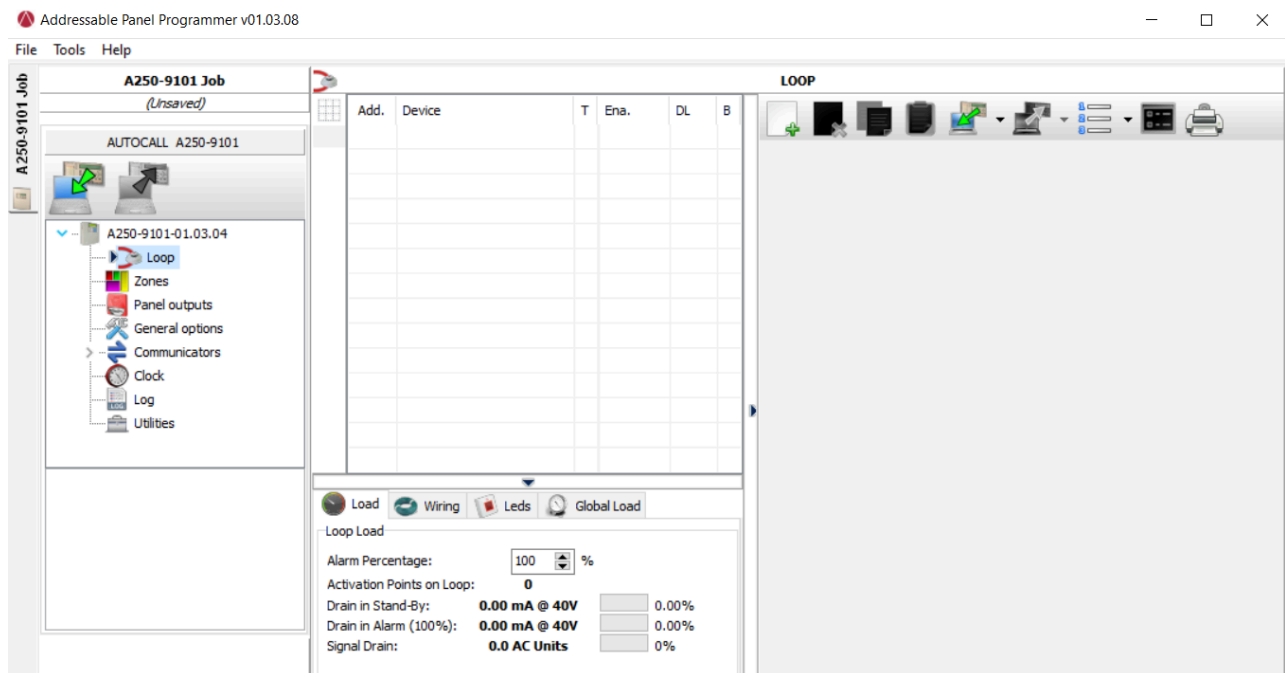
Addressable Panel Programmer v01.03.08

File Tools Help

A250-9101 Job

A250-9101 Job

(Unsaved)

AUTOCALL A250-9101

A250-9101-01.03.04
Loop
Zones
Panel outputs
General options
Communicators
Clock
Log
Utilities

LOOP

| Add. | Device | T | Ena. | DL | B |
|---|---|---|---|---|---|

Load Wiring Leds Global Load

Loop Load

Alarm Percentage: 100 %
Activation Points on Loop: 0
Drain in Stand-By: 0.00 mA @ 40V 0.00%
Drain in Alarm (100%): 0.00 mA @ 40V 0.00%
Signal Drain: 0.0 AC Units 0%